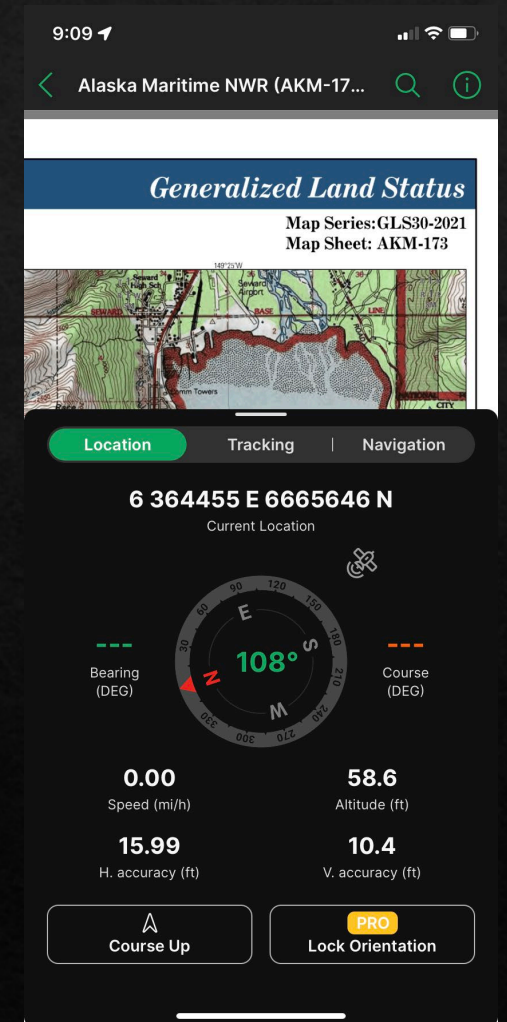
9:09

Alaska Maritime NWR (AKM-17...

Generalized Land Status

Map Series: GLS30-2021
Map Sheet: AKM-173

149°25'W

Seward High Sch

Seward Airport

SEWARD

BASE

LINE

Comm Towers

NATIONAL

CITY

Location | Tracking | Navigation

6 364455 E 6665646 N
Current Location

---
Bearing (DEG)

90 120 150 180 210 240 270 300 330 30 60
E S W N
108°

---
Course (DEG)

0.00
Speed (mi/h)

58.6
Altitude (ft)

15.99
H. accuracy (ft)

10.4
V. accuracy (ft)

Course Up

PRO
Lock Orientation